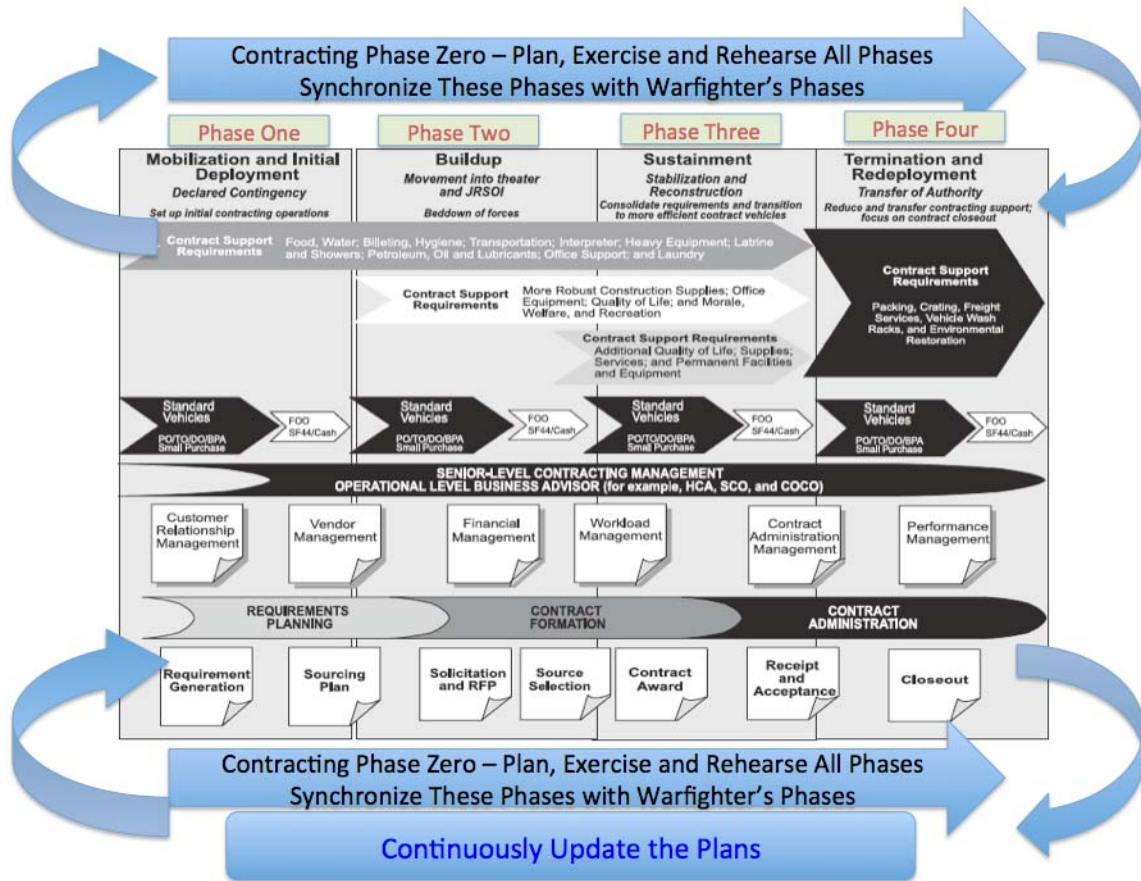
Contracting Phase Zero – Plan, Exercise and Rehearse All Phases
Synchronize These Phases with Warfighter's Phases

Phase One

Mobilization and Initial Deployment
Declared Contingency
Set up initial contracting operations

Phase Two

Buildup
Movement into theater and JRSOI
Beddown of forces

Phase Three

Sustainment
Stabilization and Reconstruction
Consolidate requirements and transition to more efficient contract vehicles

Phase Four

Termination and Redeployment
Transfer of Authority
Reduce and transfer contracting support; focus on contract closeout

Contract Support Requirements
Food, Water; Billeting, Hygiene; Transportation; Interpreter; Heavy Equipment; Latrine and Showers; Petroleum, Oil and Lubricants; Office Support; and Laundry

Contract Support Requirements
More Robust Construction Supplies; Office Equipment; Quality of Life; and Morale, Welfare, and Recreation

Contract Support Requirements
Additional Quality of Life; Supplies; Services; and Permanent Facilities and Equipment

Contract Support Requirements
Packing, Crating, Freight Services, Vehicle Wash Racks, and Environmental Restoration

Standard Vehicles
PO/TO/DO/BPA
Small Purchase
FOO
SF44/Cash

Standard Vehicles
PO/TO/DO/BPA
Small Purchase
FOO
SF44/Cash

Standard Vehicles
PO/TO/DO/BPA
Small Purchase
FOO
SF44/Cash

Standard Vehicles
PO/TO/DO/BPA
Small Purchase
FOO
SF44/Cash

SENIOR-LEVEL CONTRACTING MANAGEMENT
OPERATIONAL LEVEL BUSINESS ADVISOR (for example, HCA, SCO, and COCO)

Customer Relationship Management

Vendor Management

Financial Management

Workload Management

Contract Administration Management

Performance Management

REQUIREMENTS PLANNING

CONTRACT FORMATION

CONTRACT ADMINISTRATION

Requirement Generation

Sourcing Plan

Solicitation and RFP

Source Selection

Contract Award

Receipt and Acceptance

Closeout

Contracting Phase Zero – Plan, Exercise and Rehearse All Phases
Synchronize These Phases with Warfighter's Phases

Continuously Update the Plans